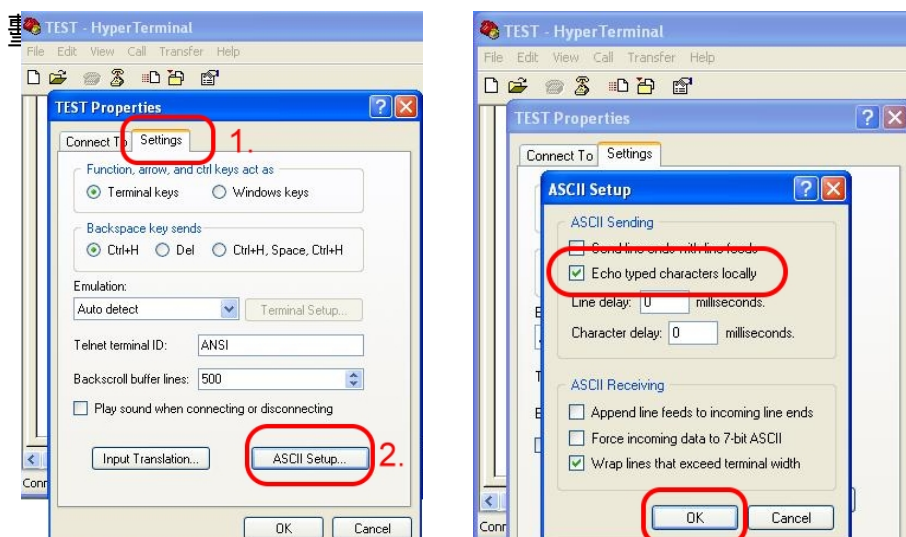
TEST - HyperTerminal
File Edit View Call Transfer Help

TEST Properties
Connect To Settings 1.
Function, arrow, and ctrl keys act as
Terminal keys Windows keys
Backspace key sends
Ctrl+H Del Ctrl+H, Space, Ctrl+H
Emulation:
Auto detect Terminal Setup...
Telnet terminal ID: ANSI
Backscroll buffer lines: 500
Play sound when connecting or disconnecting
Input Translation... ASCII Setup... 2.
OK Cancel
Conn

TEST - HyperTerminal
File Edit View Call Transfer Help

TEST Properties
Connect To Settings
ASCII Setup
ASCII Sending
Send line ends with line feeds
Echo typed characters locally
Line delay: 0 milliseconds.
Character delay: 0 milliseconds.
ASCII Receiving
Append line feeds to incoming line ends
Force incoming data to 7-bit ASCII
Wrap lines that exceed terminal width
OK Cancel
Conn